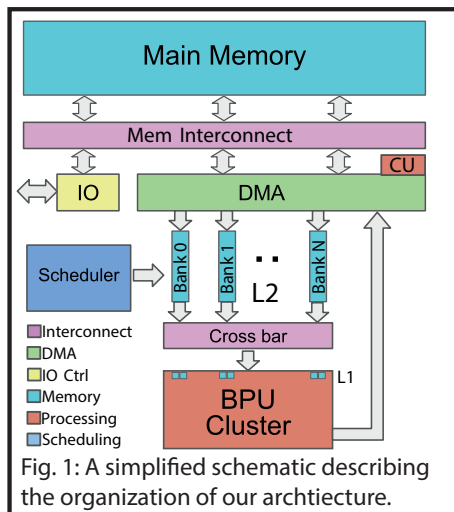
Main Memory

Mem Interconnect

CU

IO

DMA

Bank 0

Bank 1

Bank N

Scheduler

L2

Interconnect

DMA

IO Ctrl

Memory

Processing

Scheduling

Cross bar

L1

BPU Cluster

Fig. 1: A simplified schematic describing the organization of our archtiecture.